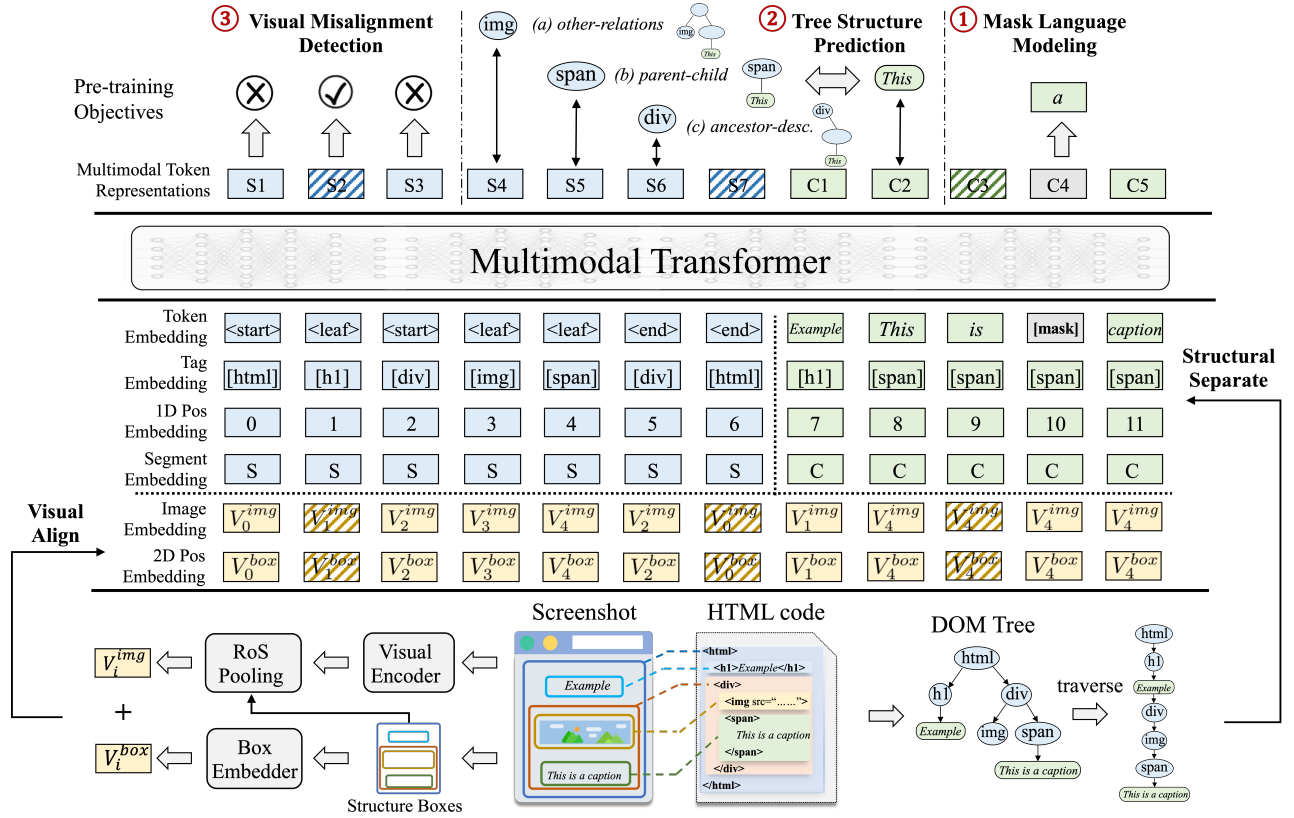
③ Visual Misalignment Detection

img (a) other-relations img This

span (b) parent-child

div (c) ancestor-desc.

② Tree Structure Prediction

span This

This

div This

① Mask Language Modeling

a

Pre-training Objectives

Multimodal Token Representations

| S1 | S2 | S3 | S4 | S5 | S6 | S7 | C1 | C2 | C3 | C4 | C5 |
|---|---|---|---|---|---|---|---|---|---|---|---|

Multimodal Transformer

| Token Embedding | <start> | <leaf> | <start> | <leaf> | <leaf> | <end> | <end> | Example | This | is | [mask] | caption |
|---|---|---|---|---|---|---|---|---|---|---|---|---|
| Tag Embedding | [html] | [h1] | [div] | [img] | [span] | [div] | [html] | [h1] | [span] | [span] | [span] | [span] |
| 1D Pos Embedding | 0 | 1 | 2 | 3 | 4 | 5 | 6 | 7 | 8 | 9 | 10 | 11 |
| Segment Embedding | S | S | S | S | S | S | S | C | C | C | C | C |
| Image Embedding | $V_0^{img}$ | $V_1^{img}$ | $V_2^{img}$ | $V_3^{img}$ | $V_4^{img}$ | $V_2^{img}$ | $V_0^{img}$ | $V_1^{img}$ | $V_4^{img}$ | $V_4^{img}$ | $V_4^{img}$ | $V_4^{img}$ |
| 2D Pos Embedding | $V_0^{box}$ | $V_1^{box}$ | $V_2^{box}$ | $V_3^{box}$ | $V_4^{box}$ | $V_2^{box}$ | $V_0^{box}$ | $V_1^{box}$ | $V_4^{box}$ | $V_4^{box}$ | $V_4^{box}$ | $V_4^{box}$ |

Structural Separate

Visual Align

$V_i^{img}$ RoS Pooling Visual Encoder

+

$V_i^{box}$ Box Embedder

Structure Boxes

Screenshot

Example

This is a caption

HTML code

<html>
<h1>Example</h1>
<div>
<img src="……">
<span>
This is a caption
</span>
</div>
</html>

DOM Tree

html h1 div Example img span This is a caption

traverse

html h1 Example div img span This is a caption